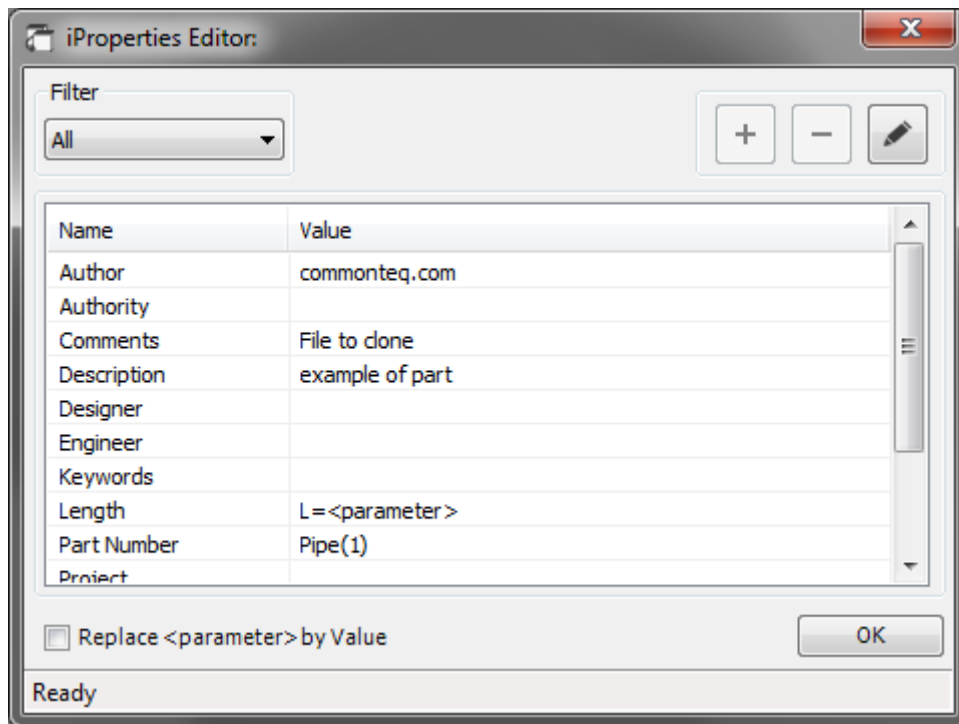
iProperties Editor:

Filter
All

+ −

| Name | Value |
|---|---|
| Author | commonteq.com |
| Authority | |
| Comments | File to clone |
| Description | example of part |
| Designer | |
| Engineer | |
| Keywords | |
| Length | L=<parameter> |
| Part Number | Pipe(1) |
| Project | |

Replace <parameter> by Value

OK

Ready